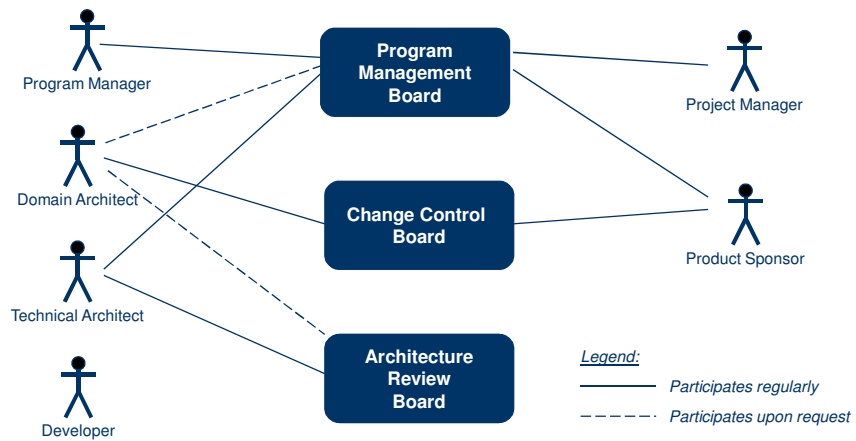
Program Manager

Domain Architect

Technical Architect

Developer

Program Management Board

Change Control Board

Architecture Review Board

Project Manager

Product Sponsor

Legend:

Participates regularly

Participates upon request